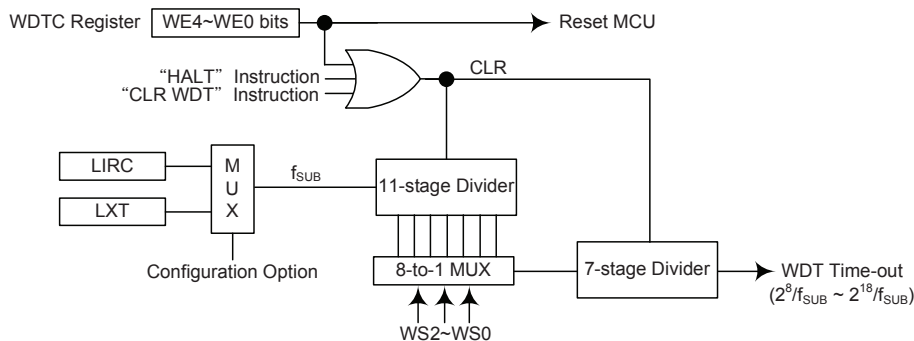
WDTC Register WE4~WE0 bits

Reset MCU

"HALT" Instruction
"CLR WDT" Instruction

CLR

LIRC

LXT

M
U
X

$f_{SUB}$

11-stage Divider

Configuration Option

8-to-1 MUX

7-stage Divider

WDT Time-out
($2^8/f_{SUB}$ ~ $2^{18}/f_{SUB}$)

WS2~WS0